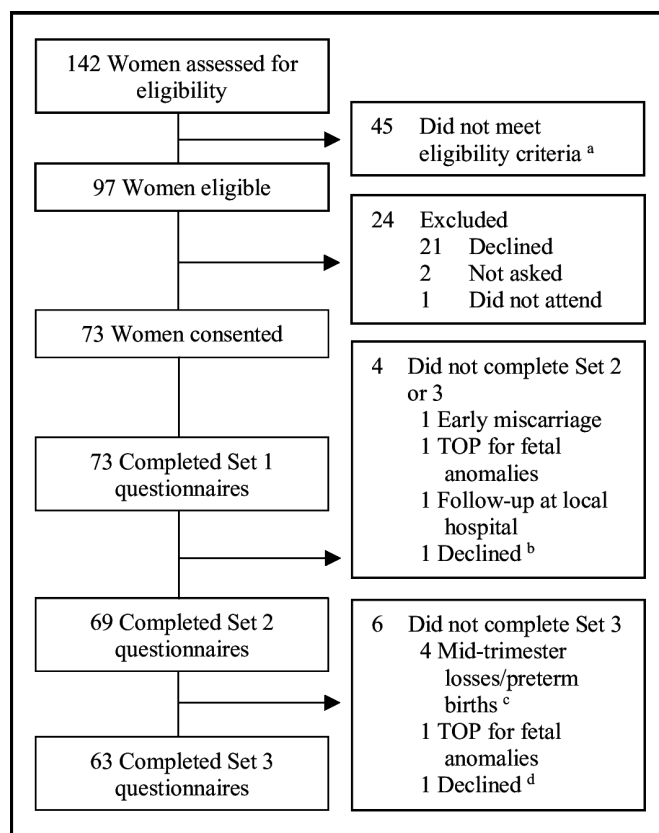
142 Women assessed for eligibility

45 Did not meet eligibility criteria $^{a}$

97 Women eligible

24 Excluded
21 Declined
2 Not asked
1 Did not attend

73 Women consented

4 Did not complete Set 2 or 3
1 Early miscarriage
1 TOP for fetal anomalies
1 Follow-up at local hospital
1 Declined $^{b}$

73 Completed Set 1 questionnaires

69 Completed Set 2 questionnaires

6 Did not complete Set 3
4 Mid-trimester losses/preterm births $^{c}$
1 TOP for fetal anomalies
1 Declined $^{d}$

63 Completed Set 3 questionnaires